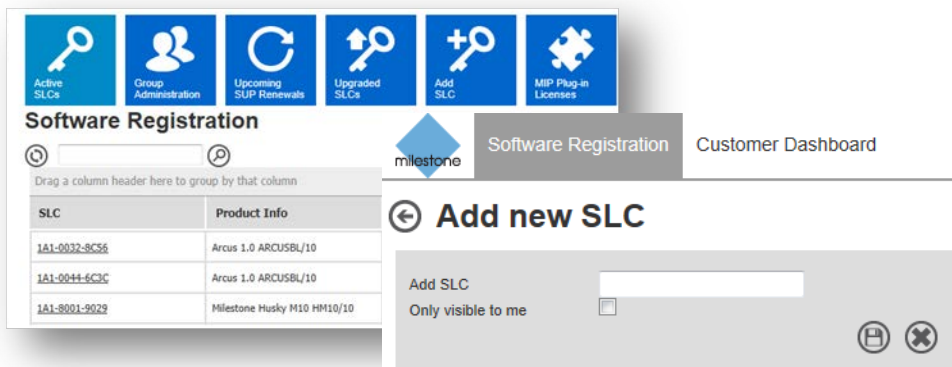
Active SLCs

Group Administration

Upcoming SUP Renewals

Upgraded SLCs

Add SLC

MIP Plug-in Licenses

Software Registration

Drag a column header here to group by that column

| SLC | Product Info |
|---|---|
| 1A1-0032-8C56 | Arcus 1.0 ARCUSBL/10 |
| 1A1-0044-6C3C | Arcus 1.0 ARCUSBL/10 |
| 1A1-8001-9029 | Milestone Husky M10 HM10/10 |

milestone

Software Registration

Customer Dashboard

Add new SLC

Add SLC

Only visible to me